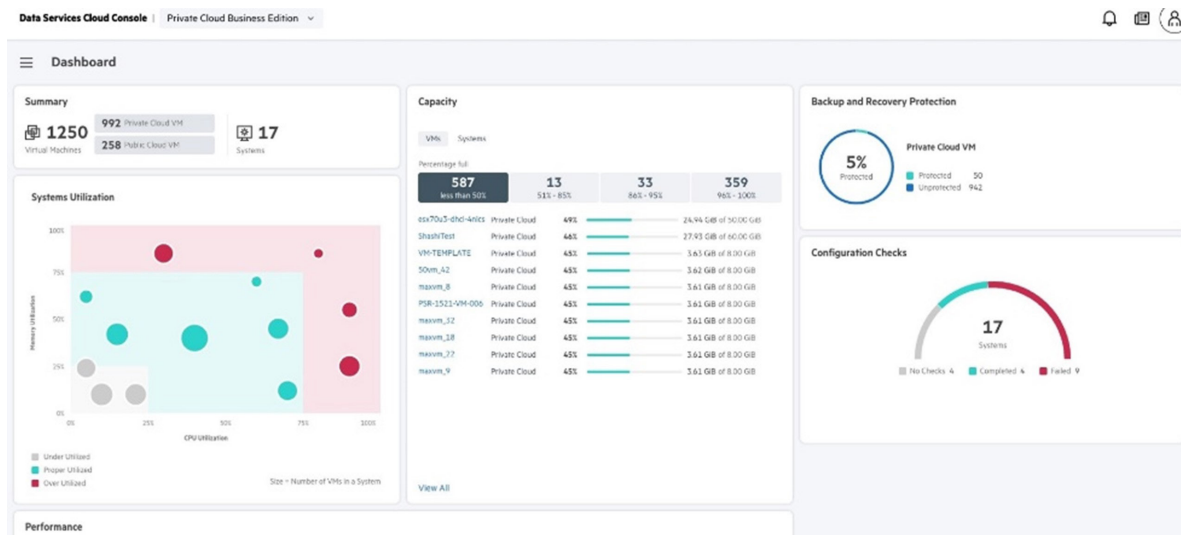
Data Services Cloud Console | Private Cloud Business Edition

Dashboard

Summary

1250 Virtual Machines

992 Private Cloud VM

258 Public Cloud VM

17 Systems

Systems Utilization

100%
75%
50%
25%
0%

Memory Utilization

0% 25% 50% 75% 100%

CPU Utilization

Under Utilized
Proper Utilized
Over Utilized

Size = Number of VMs in a System

Capacity

VMs Systems

Percentage full

| 587 less than 50% | 13 51% - 85% | 33 86% - 95% | 359 96% - 100% |
|---|---|---|---|

| esx70u3-dhcl-4nics | Private Cloud | 49% | 24.94 GiB of 50.00 GiB |
|---|---|---|---|
| ShashiTest | Private Cloud | 46% | 27.93 GiB of 60.00 GiB |
| VM-TEMPLATE | Private Cloud | 45% | 3.63 GiB of 8.00 GiB |
| 50vm_42 | Private Cloud | 45% | 3.62 GiB of 8.00 GiB |
| maxvm_8 | Private Cloud | 45% | 3.61 GiB of 8.00 GiB |
| PSR-1521-VM-006 | Private Cloud | 45% | 3.61 GiB of 8.00 GiB |
| maxvm_32 | Private Cloud | 45% | 3.61 GiB of 8.00 GiB |
| maxvm_18 | Private Cloud | 45% | 3.61 GiB of 8.00 GiB |
| maxvm_27 | Private Cloud | 45% | 3.61 GiB of 8.00 GiB |
| maxvm_9 | Private Cloud | 45% | 3.61 GiB of 8.00 GiB |

View All

Backup and Recovery Protection

5% Protected

Private Cloud VM

Protected 50
Unprotected 942

Configuration Checks

17 Systems

No Checks 4 Completed 4 Failed 9

Performance